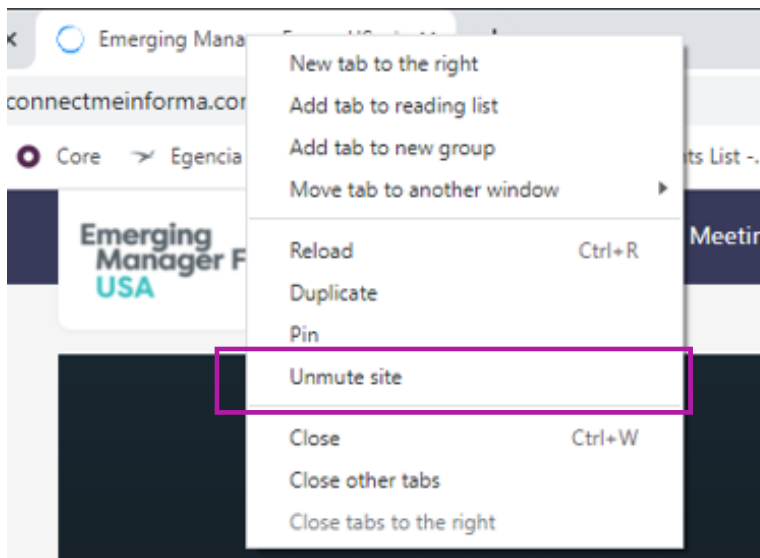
Emerging Mana

connectmeinforma.cor

Core

Egencia

ts List -.

Emerging Manager F USA

Meetin

New tab to the right
Add tab to reading list
Add tab to new group
Move tab to another window

Reload Ctrl+R
Duplicate
Pin
Unmute site

Close Ctrl+W
Close other tabs
Close tabs to the right